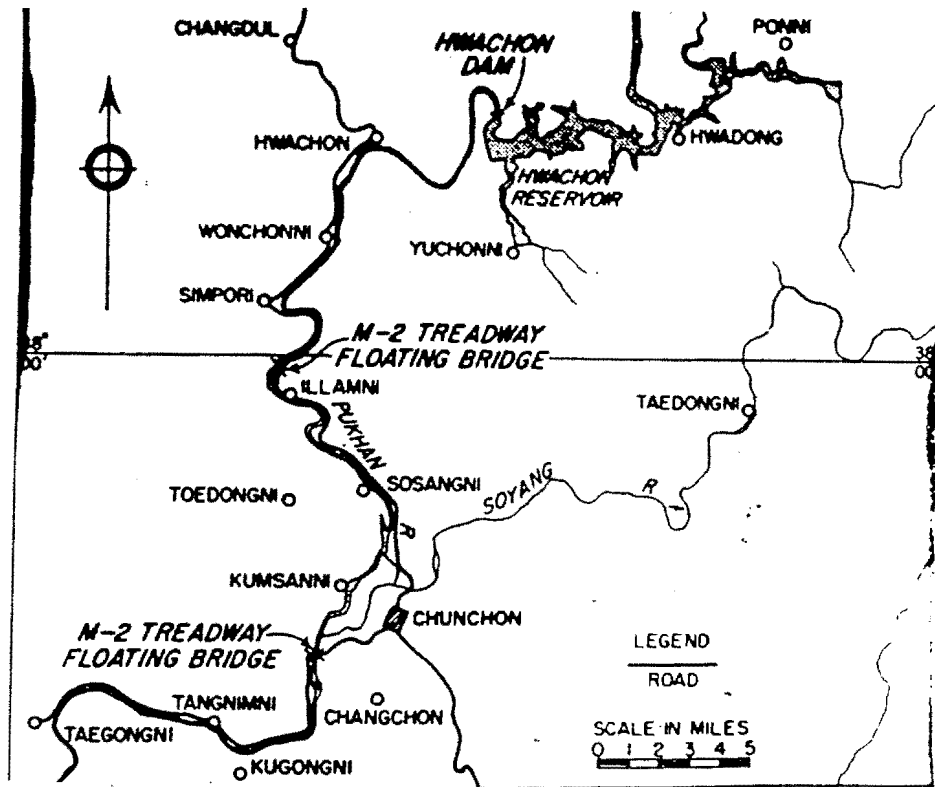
CHANGDUL
HWACHON DAM
PONNI
HWACHON
HWADONG
HWACHON RESERVOIR
WONCHONNI
YUCHONNI
SIMPORI
38° 00'
M-2 TREADWAY FLOATING BRIDGE
38° 00'
ILLAMNI
PUKHAN
TAEDONGNI
SOSANGNI
TOEDONGNI
SOYANG
R
R
KUMSANNI
CHUNCHON
M-2 TREADWAY FLOATING BRIDGE
LEGEND
ROAD
TANGNIMNI
CHANGCHON
TAEGONGNI
SCALE IN MILES
0 1 2 3 4 5
KUGONGNI